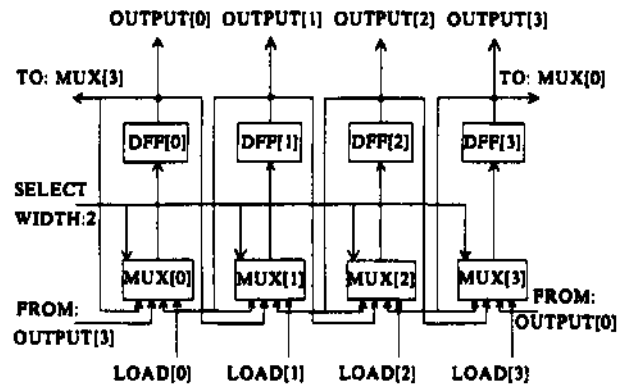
OUTPUT[0] OUTPUT[1] OUTPUT[2] OUTPUT[3]

TO: MUX[3]

TO: MUX[0]

DFF[0]

DFF[1]

DFF[2]

DFF[3]

SELECT
WIDTH:2

MUX[0]

MUX[1]

MUX[2]

MUX[3]

FROM:
OUTPUT[3]

FROM:
OUTPUT[0]

LOAD[0] LOAD[1] LOAD[2] LOAD[3]